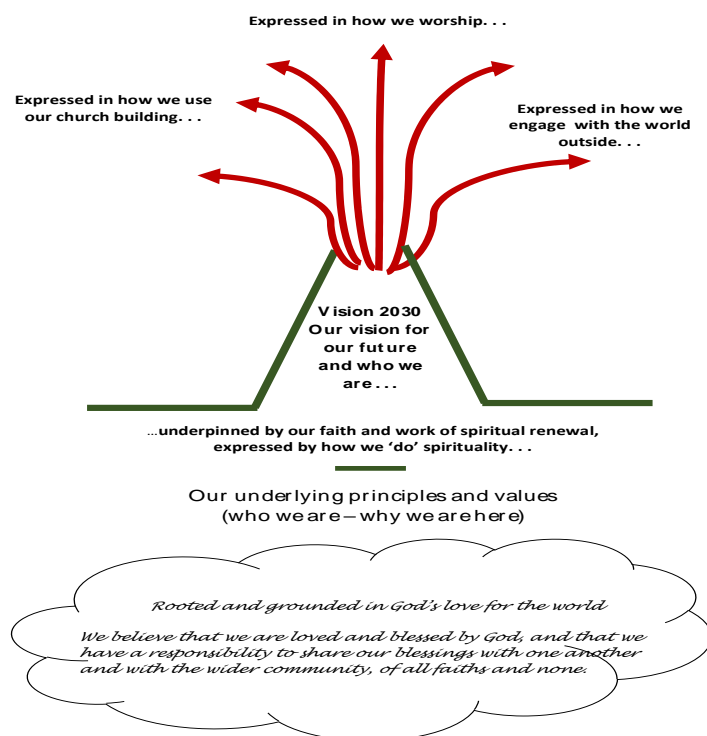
Expressed in how we worship. . .

Expressed in how we use our church building. . .

Expressed in how we engage with the world outside. . .

Vision 2030
Our vision for our future and who we are . . .

...underpinned by our faith and work of spiritual renewal, expressed by how we 'do' spirituality. . .

Our underlying principles and values
(who we are – why we are here)

Rooted and grounded in God's love for the world

We believe that we are loved and blessed by God, and that we have a responsibility to share our blessings with one another and with the wider community, of all faiths and none.